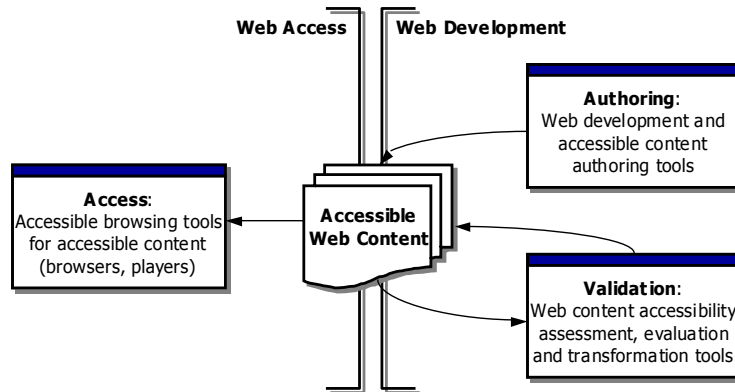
Web Access

Web Development

Authoring:
Web development and accessible content authoring tools

Access:
Accessible browsing tools for accessible content (browsers, players)

Accessible Web Content

Validation:
Web content accessibility assessment, evaluation and transformation tools